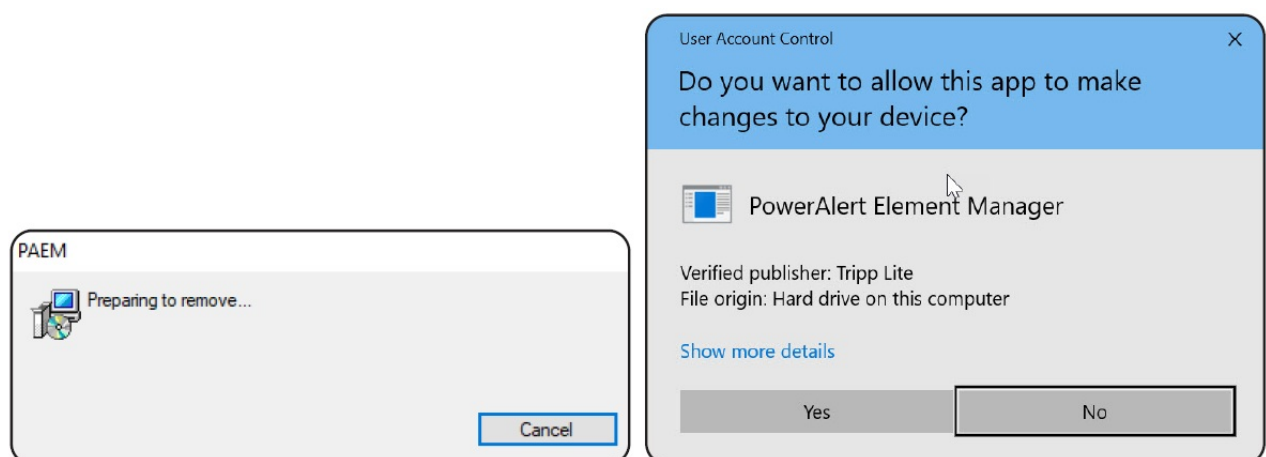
PAEM

Preparing to remove...

Cancel

User Account Control

×

Do you want to allow this app to make changes to your device?

PowerAlert Element Manager

Verified publisher: Tripp Lite
File origin: Hard drive on this computer

Show more details

Yes

No